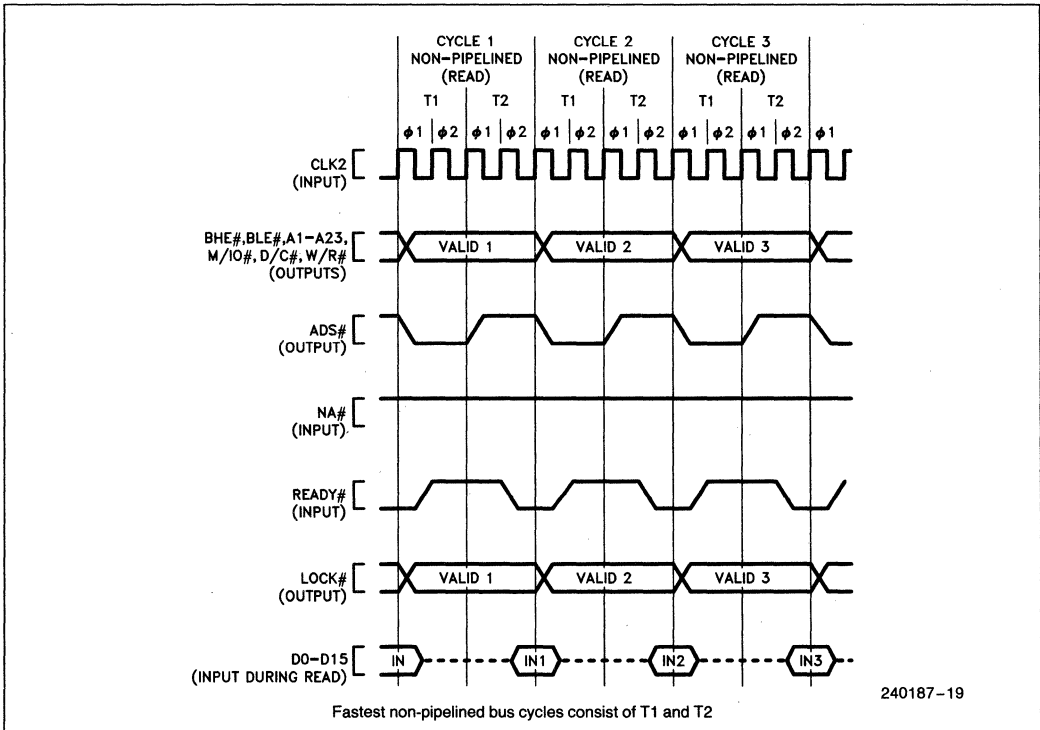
CYCLE 1
NON-PIPELINED
(READ)

CYCLE 2
NON-PIPELINED
(READ)

CYCLE 3
NON-PIPELINED
(READ)

T1 T2 T1 T2 T1 T2

$\phi 1$ $\phi 2$ $\phi 1$ $\phi 2$ $\phi 1$ $\phi 2$ $\phi 1$ $\phi 2$ $\phi 1$ $\phi 2$ $\phi 1$ $\phi 2$ $\phi 1$

CLK2
(INPUT)

BHE#, BLE#, A1-A23,
M/IO#, D/C#, W/R#
(OUTPUTS)

VALID 1 VALID 2 VALID 3

ADS#
(OUTPUT)

NA#
(INPUT)

READY#
(INPUT)

LOCK#
(OUTPUT)

VALID 1 VALID 2 VALID 3

D0-D15
(INPUT DURING READ)

IN IN1 IN2 IN3

240187-19

Fastest non-pipelined bus cycles consist of T1 and T2